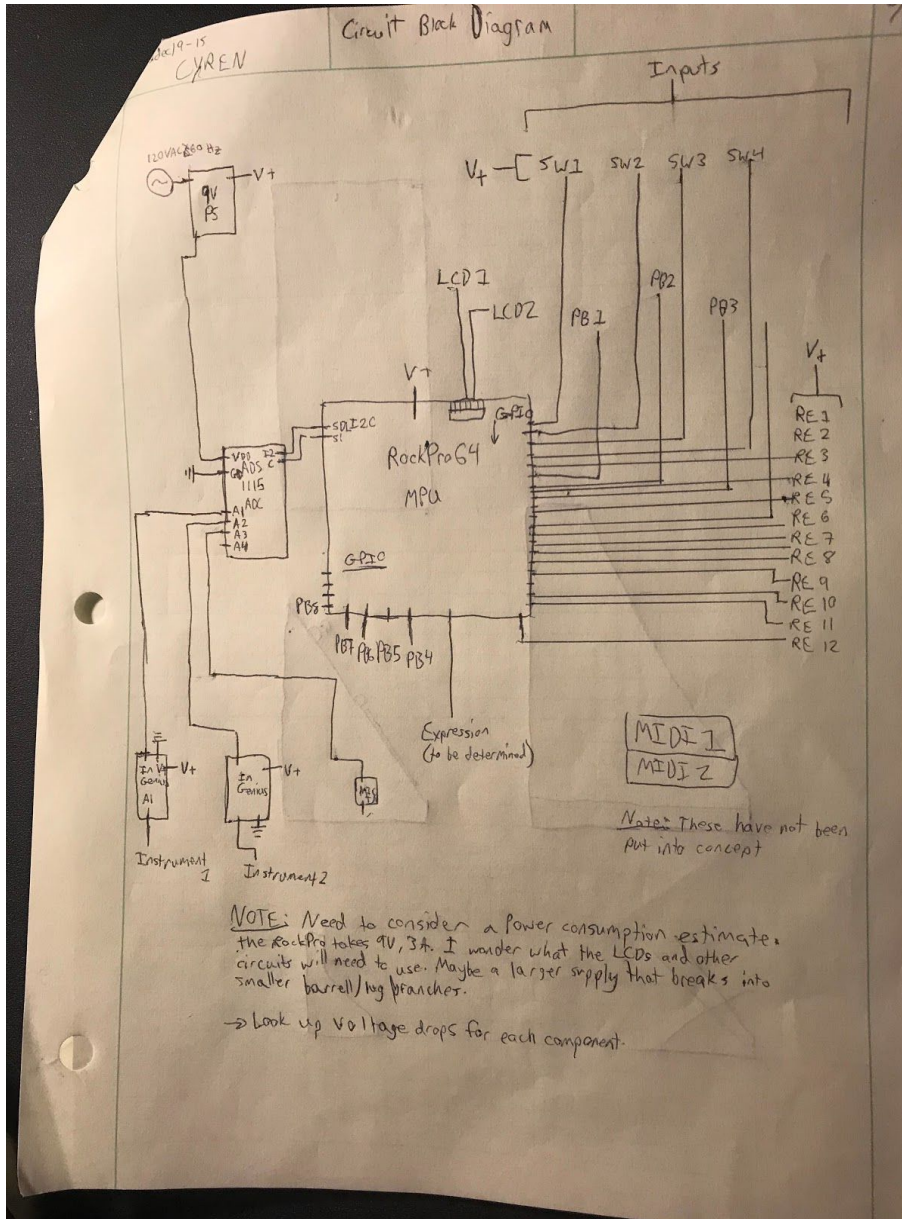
Circuit Block Diagram

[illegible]19-15
CYREN

Inputs

120VAC@60 Hz
9V PS
V+

V+ SW1 SW2 SW3 SW4

LCD1
LCD2
PB1
PB2
PB3

V+
GPIO
RockPro64
MPU
SDI2C
SI

VDD
GND
ADS
1115
ADC
A1
A2
A3
A4

GPIO

V+
RE1
RE2
RE3
RE4
RE5
RE6
RE7
RE8
RE9
RE10
RE11
RE12

PB8
PB7
PB6
PB5
PB4

Expression
(to be determined)

MIDI 1
MIDI 2

Note: These have not been put into concept

In Genius
A1
V+

In Genius
V+

Mic

Instrument 1
Instrument 2

NOTE: Need to consider a power consumption estimate. the RockPro takes 9V, 3A. I wonder what the LCDs and other circuits will need to use. Maybe a larger supply that breaks into smaller barrel/lug branches.

→ Look up voltage drops for each component.